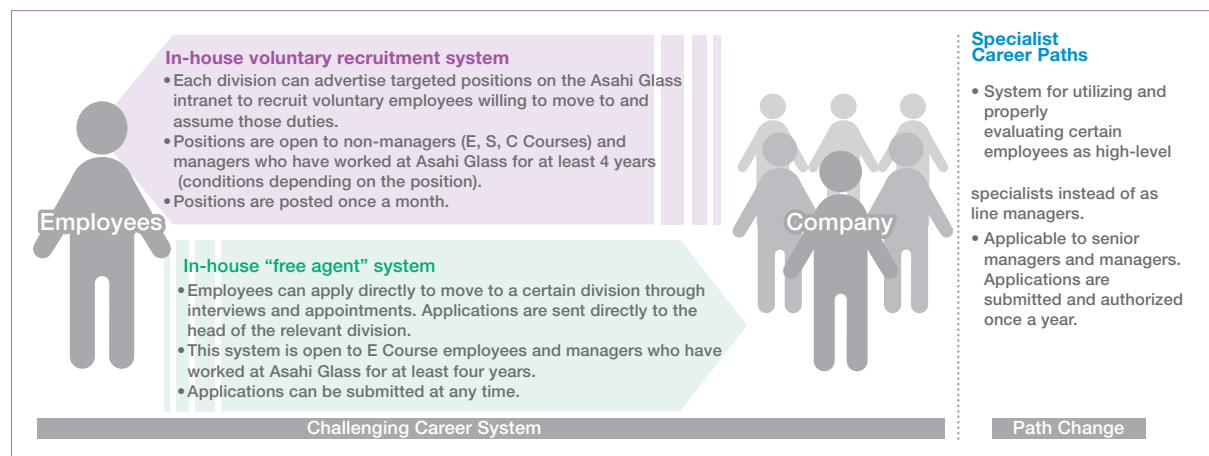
In-house voluntary recruitment system
•Each division can advertise targeted positions on the Asahi Glass intranet to recruit voluntary employees willing to move to and assume those duties.
•Positions are open to non-managers (E, S, C Courses) and managers who have worked at Asahi Glass for at least 4 years (conditions depending on the position).
•Positions are posted once a month.

Employees

In-house “free agent” system
•Employees can apply directly to move to a certain division through interviews and appointments. Applications are sent directly to the head of the relevant division.
•This system is open to E Course employees and managers who have worked at Asahi Glass for at least four years.
•Applications can be submitted at any time.

Company

Challenging Career System

Specialist Career Paths

• System for utilizing and properly evaluating certain employees as high-level

specialists instead of as line managers.

• Applicable to senior managers and managers. Applications are submitted and authorized once a year.

Path Change